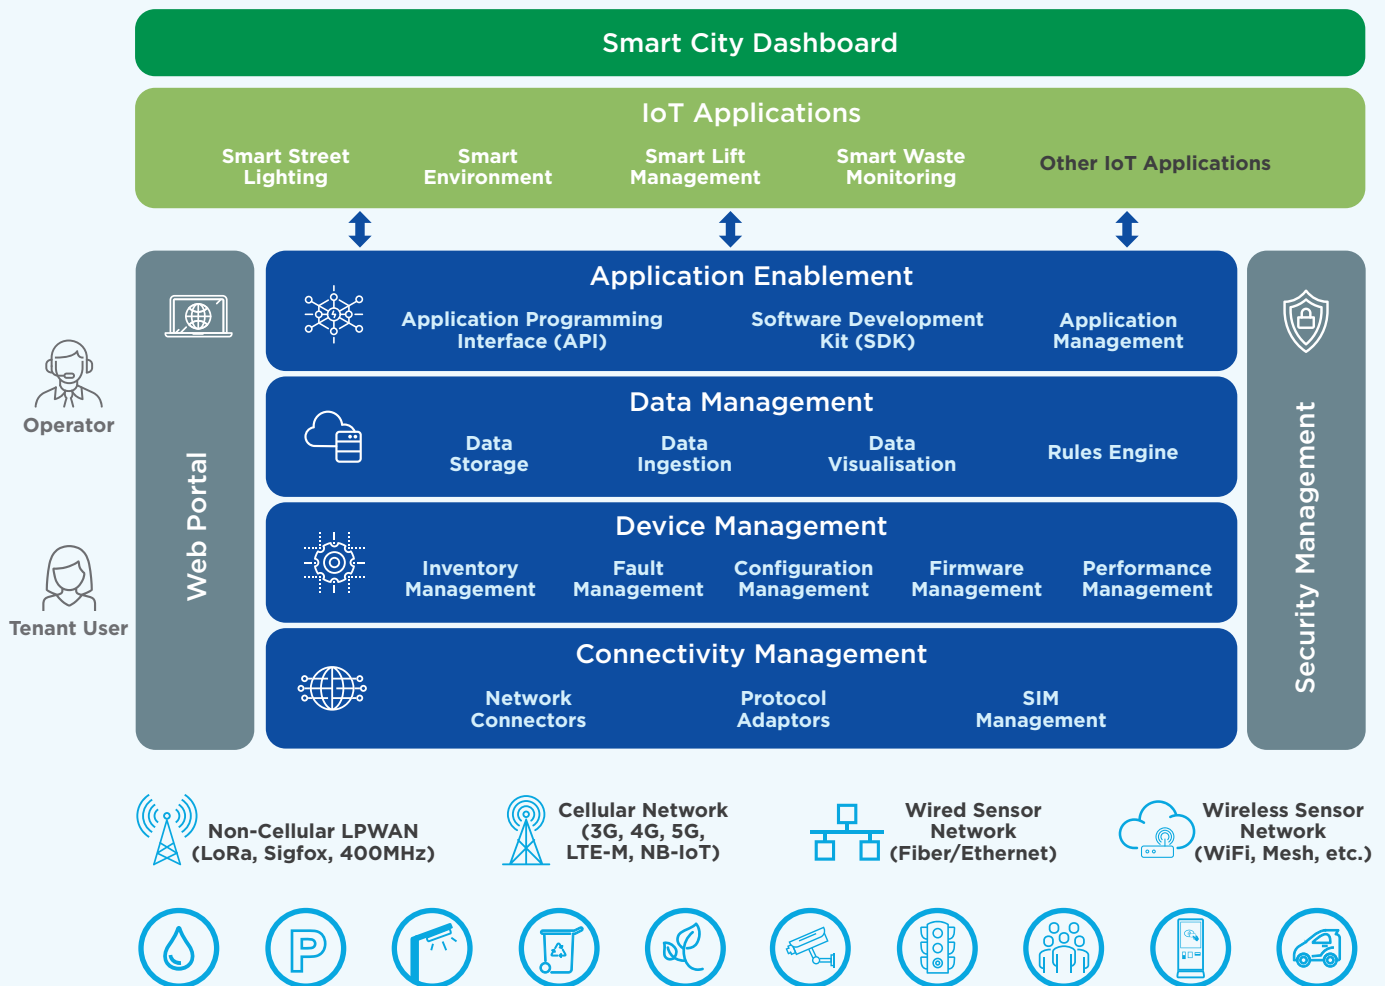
Smart City Dashboard

IoT Applications

Smart Street Lighting

Smart Environment

Smart Lift Management

Smart Waste Monitoring

Other IoT Applications

Operator

Tenant User

Web Portal

Application Enablement

Application Programming Interface (API)

Software Development Kit (SDK)

Application Management

Data Management

Data Storage

Data Ingestion

Data Visualisation

Rules Engine

Device Management

Inventory Management

Fault Management

Configuration Management

Firmware Management

Performance Management

Connectivity Management

Network Connectors

Protocol Adaptors

SIM Management

Security Management

Non-Cellular LPWAN (LoRa, Sigfox, 400MHz)

Cellular Network (3G, 4G, 5G, LTE-M, NB-IoT)

Wired Sensor Network (Fiber/Ethernet)

Wireless Sensor Network (WiFi, Mesh, etc.)

P